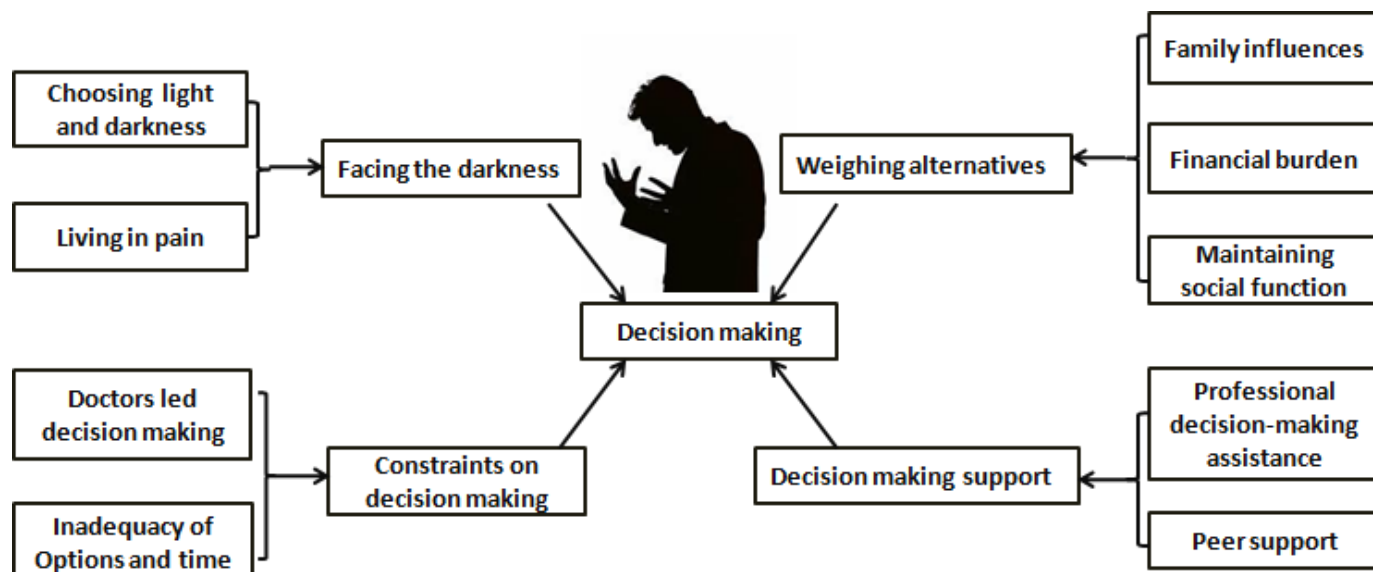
Choosing light and darkness

Living in pain

Facing the darkness

Weighing alternatives

Family influences

Financial burden

Maintaining social function

Decision making

Doctors led decision making

Inadequacy of Options and time

Constraints on decision making

Decision making support

Professional decision-making assistance

Peer support